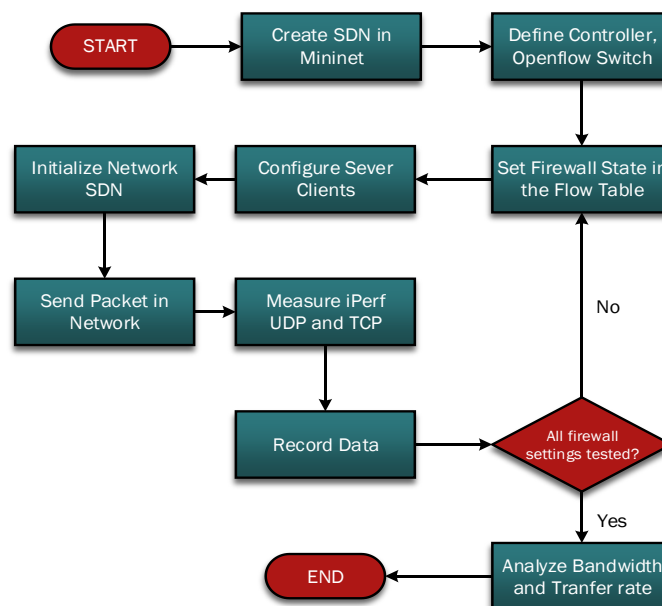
START

Create SDN in Mininet

Define Controller, Openflow Switch

Set Firewall State in the Flow Table

Configure Sever Clients

Initialize Network SDN

Send Packet in Network

Measure iPerf UDP and TCP

Record Data

All firewall settings tested?

No

Yes

Analyze Bandwidth and Tranfer rate

END